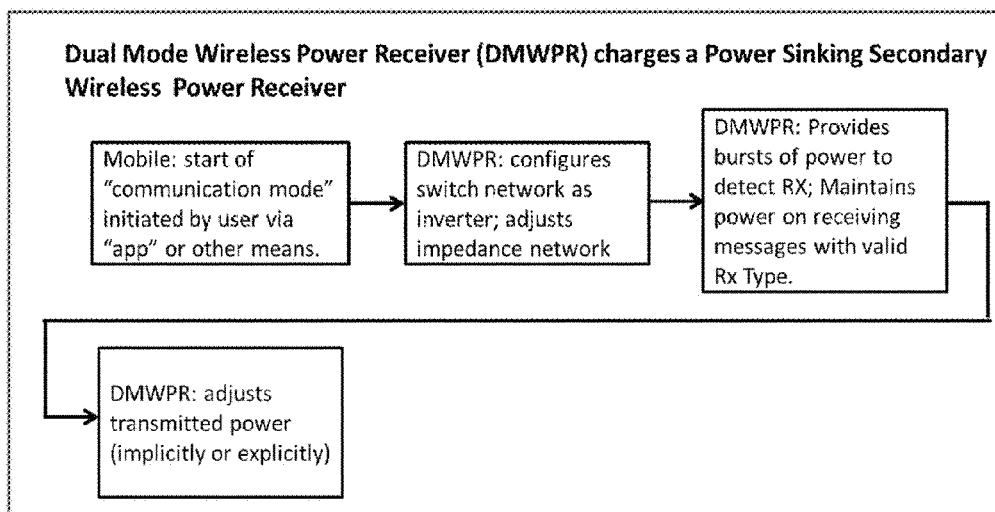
Dual Mode Wireless Power Receiver (DMWPR) charges a Power Sinking Secondary Wireless Power Receiver

Mobile: start of "communication mode" initiated by user via "app" or other means.

DMWPR: configures switch network as inverter; adjusts impedance network

DMWPR: Provides bursts of power to detect RX; Maintains power on receiving messages with valid Rx Type.

DMWPR: adjusts transmitted power (implicitly or explicitly)